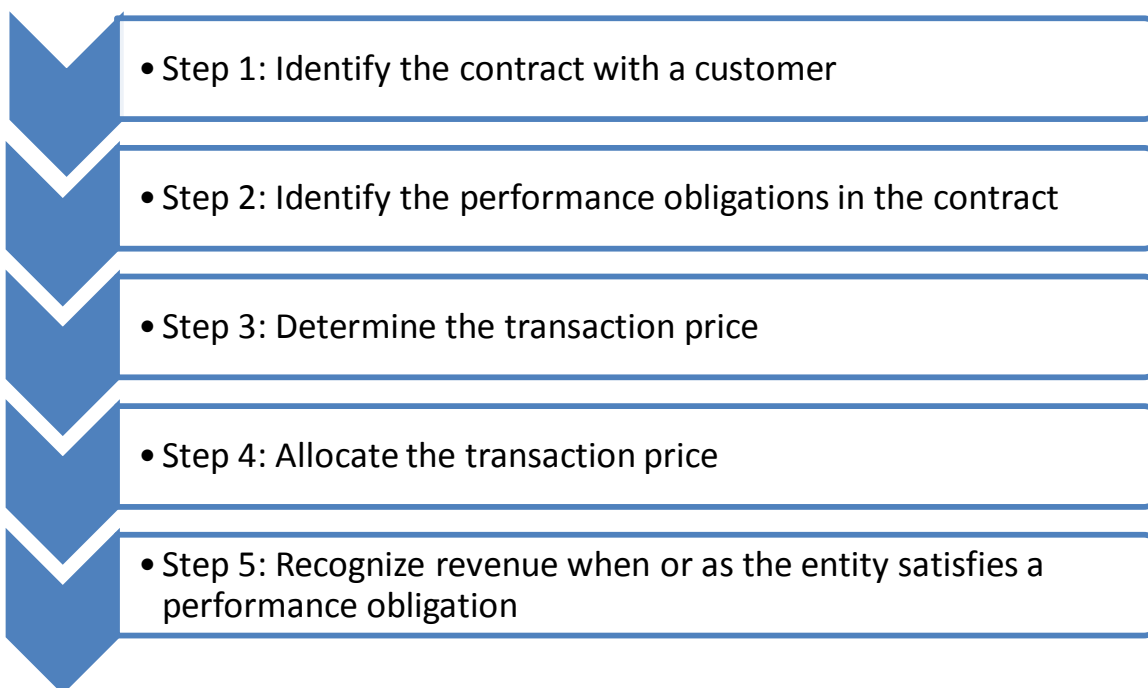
• Step 1: Identify the contract with a customer

• Step 2: Identify the performance obligations in the contract

• Step 3: Determine the transaction price

• Step 4: Allocate the transaction price

• Step 5: Recognize revenue when or as the entity satisfies a performance obligation